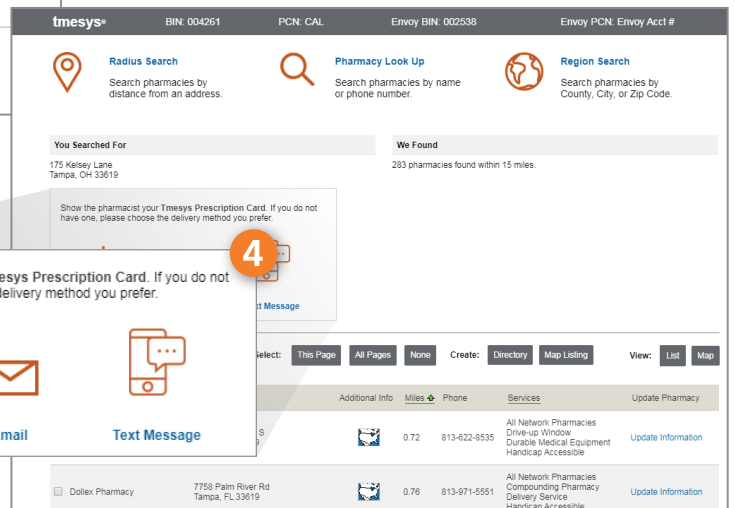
tmesys® BIN: 004261 PCN: CAL Envoy BIN: 002538 Envoy PCN: Envoy Acct #

Radius Search
Search pharmacies by distance from an address.

Pharmacy Look Up
Search pharmacies by name or phone number.

Region Search
Search pharmacies by County, City, or Zip Code.

You Searched For
175 Kelsey Lane
Tampa, OH 33619

We Found
283 pharmacies found within 15 miles.

Show the pharmacist your Tmesys Prescription Card. If you do not have one, please choose the delivery method you prefer.

4

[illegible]t Message

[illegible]esys Prescription Card. If you do not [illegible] delivery method you prefer.

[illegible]mail

Text Message

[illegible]elect: This Page All Pages None Create: Directory Map Listing View: List Map

Additional Info Miles Phone Services Update Pharmacy

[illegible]S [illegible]9 0.72 813-622-8535 All Network Pharmacies Drive-up Window Durable Medical Equipment Handicap Accessible Update Information

Dollex Pharmacy 7758 Palm River Rd Tampa, FL 33619 0.76 813-971-5551 All Network Pharmacies Compounding Pharmacy Delivery Service Handicap Accessible Update Information